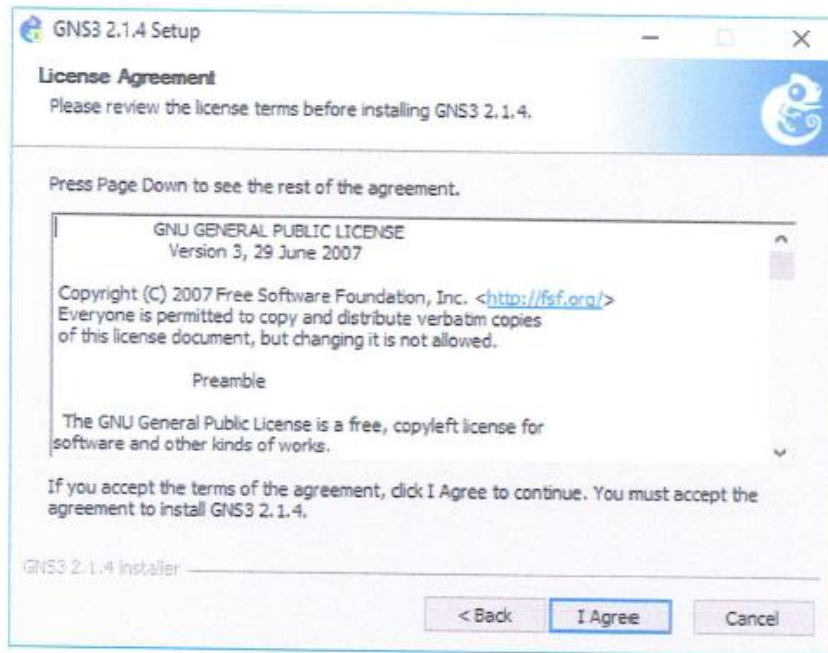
GNS3 2.1.4 Setup

License Agreement

Please review the license terms before installing GNS3 2.1.4.

Press Page Down to see the rest of the agreement.

GNU GENERAL PUBLIC LICENSE
Version 3, 29 June 2007

Copyright (C) 2007 Free Software Foundation, Inc. <http://fsf.org/>
Everyone is permitted to copy and distribute verbatim copies of this license document, but changing it is not allowed.

Preamble

The GNU General Public License is a free, copyleft license for software and other kinds of works.

If you accept the terms of the agreement, click I Agree to continue. You must accept the agreement to install GNS3 2.1.4.

GNS3 2.1.4 installer

< Back

I Agree

Cancel